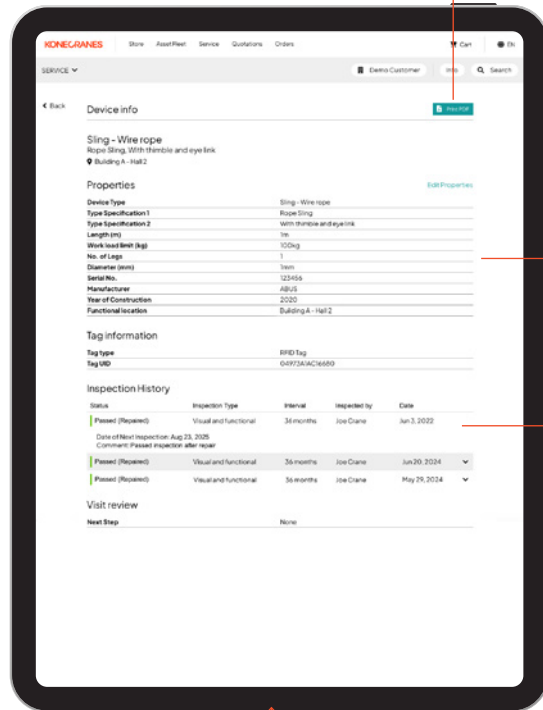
KONECRANES Store Asset Fleet Service Quotations Orders Cart EN

SERVICE Demo Customer Info Search

Back

Device info

Print PDF

Sling - Wire rope

Rope Sling, With thimble and eye link

Building A - Hall 2

Properties

Edit Properties

| | |
|---|---|
| Device Type | Sling - Wire rope |
| Type Specification 1 | Rope Sling |
| Type Specification 2 | With thimble and eye link |
| Length (m) | 1m |
| Work load limit (kg) | 100kg |
| No. of Legs | 1 |
| Diameter (mm) | 1mm |
| Serial No. | 123456 |
| Manufacturer | ABUS |
| Year of Construction | 2020 |
| Functional location | Building A - Hall 2 |

Tag information

| | |
|---|---|
| Tag type | RFID Tag |
| Tag UID | 04973A1AC16680 |

Inspection History

| Status | Inspection Type | Interval | Inspected by | Date |
|---|---|---|---|---|
| Passed (Repaired) | Visual and functional | 36 months | Joe Crane | Jun 3, 2022 |

Date of Next Inspection: Aug 23, 2025
Comment: Passed inspection after repair

| | | | | |
|---|---|---|---|---|
| Passed (Repaired) | Visual and functional | 36 months | Joe Crane | Jun 20, 2024 |
| Passed (Repaired) | Visual and functional | 36 months | Joe Crane | May 29, 2024 |

Visit review

| | |
|---|---|
| Next Step | None |